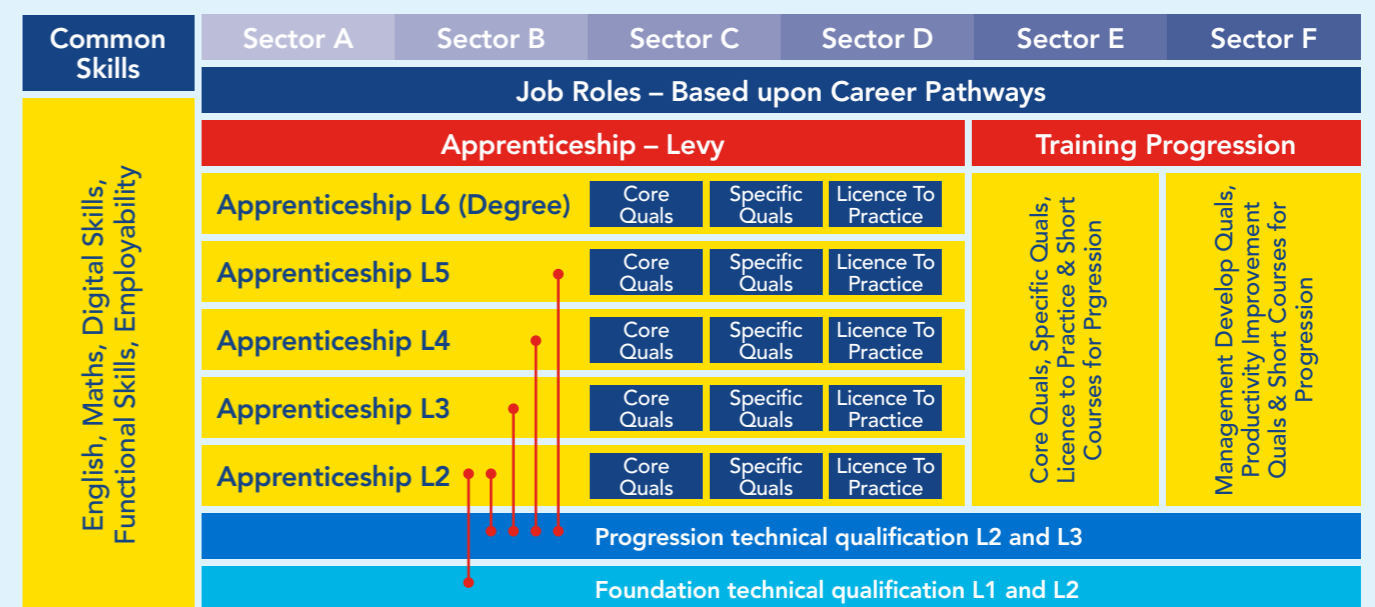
Common Skills

English, Maths, Digital Skills, Functional Skills, Employability

| Sector A | Sector B | Sector C | Sector D | Sector E | Sector F |
|---|---|---|---|---|---|

Job Roles – Based upon Career Pathways

Apprenticeship – Levy

Training Progression

Apprenticeship L6 (Degree) | Core Quals | Specific Quals | Licence To Practice

Apprenticeship L5 | Core Quals | Specific Quals | Licence To Practice

Apprenticeship L4 | Core Quals | Specific Quals | Licence To Practice

Apprenticeship L3 | Core Quals | Specific Quals | Licence To Practice

Apprenticeship L2 | Core Quals | Specific Quals | Licence To Practice

Core Quals, Specific Quals, Licence to Practice & Short Courses for Prgression

Management Develop Quals, Productivity Improvement Quals & Short Courses for Progression

Progression technical qualification L2 and L3

Foundation technical qualification L1 and L2